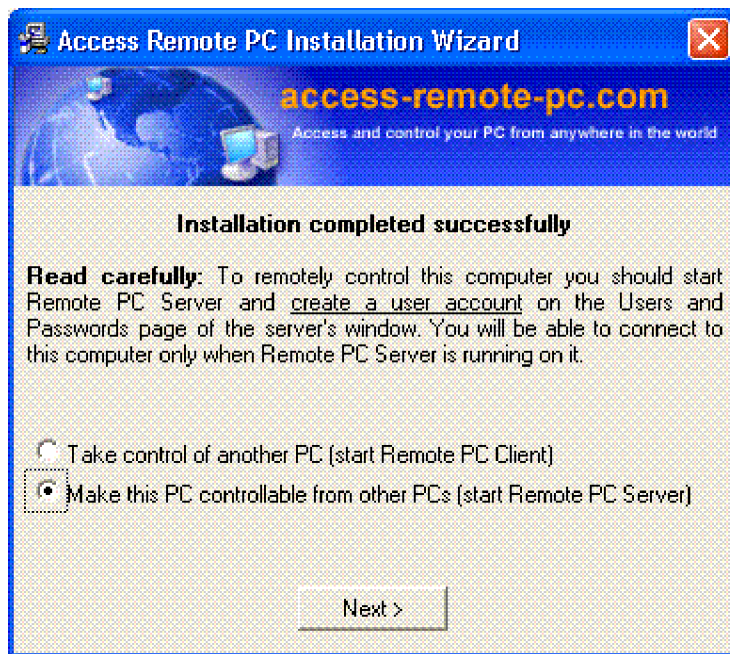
Access Remote PC Installation Wizard

access-remote-pc.com

Access and control your PC from anywhere in the world

Installation completed successfully

**Read carefully:** To remotely control this computer you should start Remote PC Server and create a user account on the Users and Passwords page of the server's window. You will be able to connect to this computer only when Remote PC Server is running on it.

Take control of another PC (start Remote PC Client)

Make this PC controllable from other PCs (start Remote PC Server)

Next >